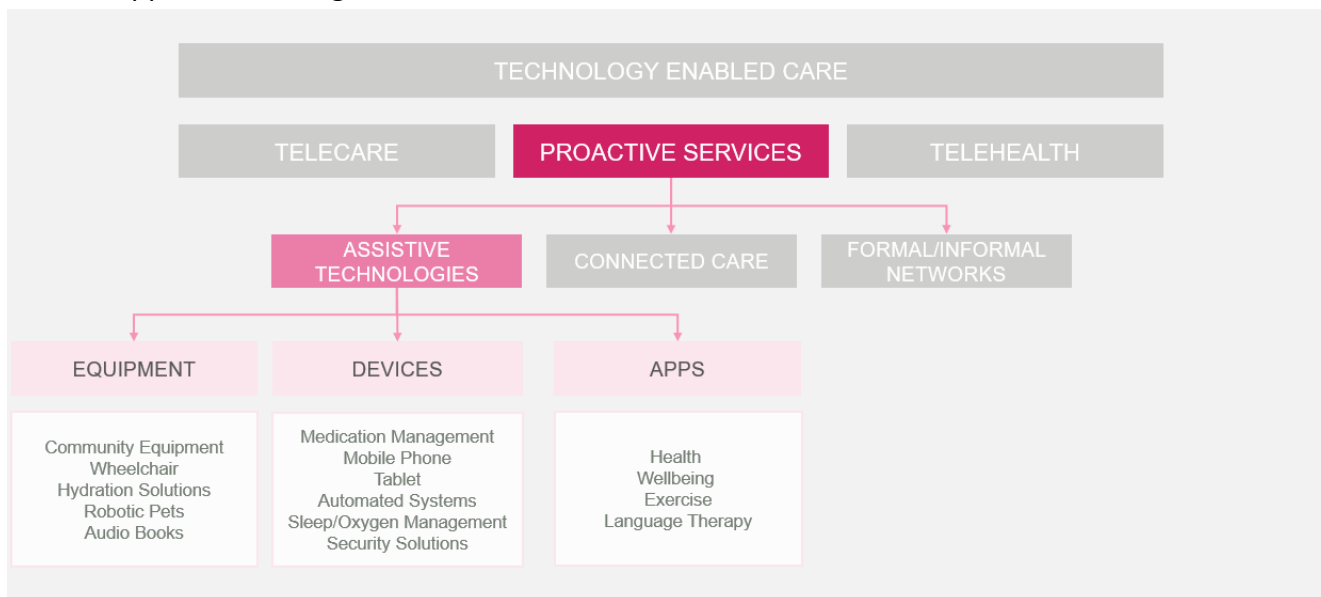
TECHNOLOGY ENABLED CARE

TELECARE

PROACTIVE SERVICES

TELEHEALTH

ASSISTIVE TECHNOLOGIES

CONNECTED CARE

FORMAL/INFORMAL NETWORKS

EQUIPMENT

DEVICES

APPS

Community Equipment
Wheelchair
Hydration Solutions
Robotic Pets
Audio Books

Medication Management
Mobile Phone
Tablet
Automated Systems
Sleep/Oxygen Management
Security Solutions

Health
Wellbeing
Exercise
Language Therapy